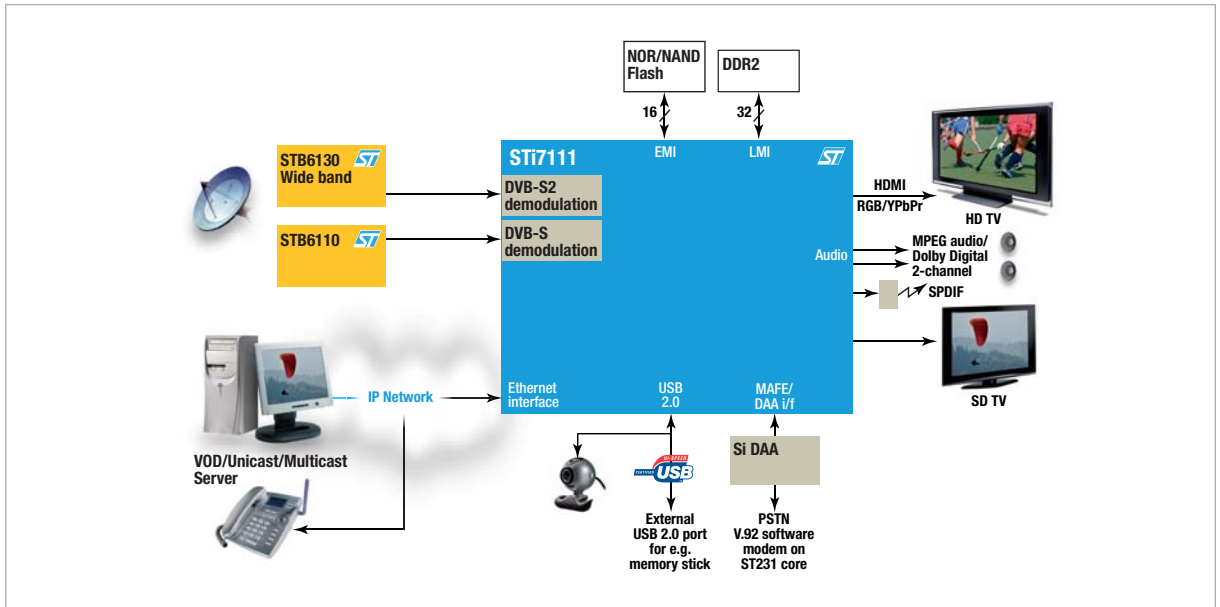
NOR/NAND Flash

DDR2

16

32

STi7111

EMI

LMI

STB6130 Wide band

DVB-S2 demodulation

STB6110

DVB-S demodulation

HDMI

RGB/YPbPr

HD TV

Audio

MPEG audio/ Dolby Digital 2-channel

SPDIF

SD TV

IP Network

Ethernet interface

USB 2.0

MAFE/ DAA i/f

VOD/Unicast/Multicast Server

HI-SPEED CERTIFIED USB

Si DAA

External USB 2.0 port for e.g. memory stick

PSTN V.92 software modem on ST231 core